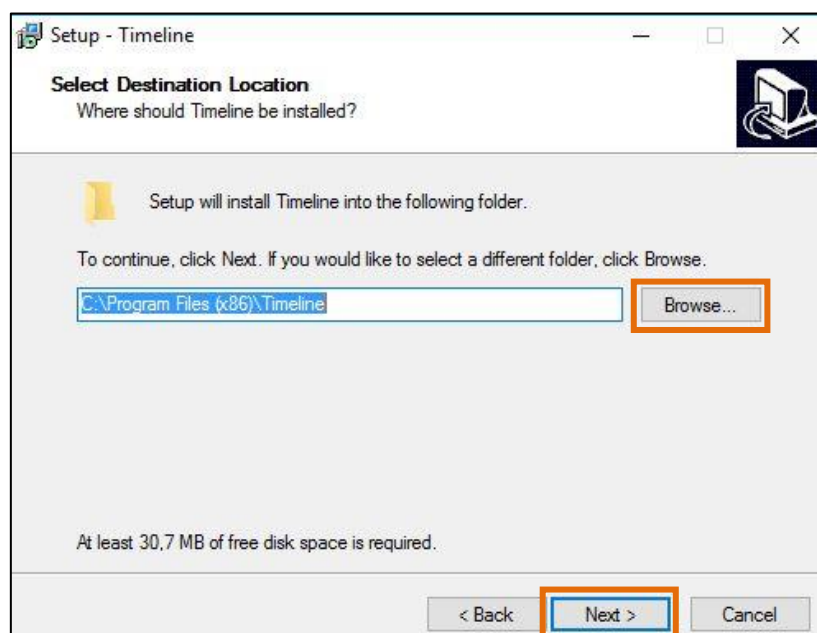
Setup - Timeline

Select Destination Location
Where should Timeline be installed?

Setup will install Timeline into the following folder.

To continue, click Next. If you would like to select a different folder, click Browse.

C:\Program Files (x86)\Timeline

Browse...

At least 30,7 MB of free disk space is required.

< Back

Next >

Cancel